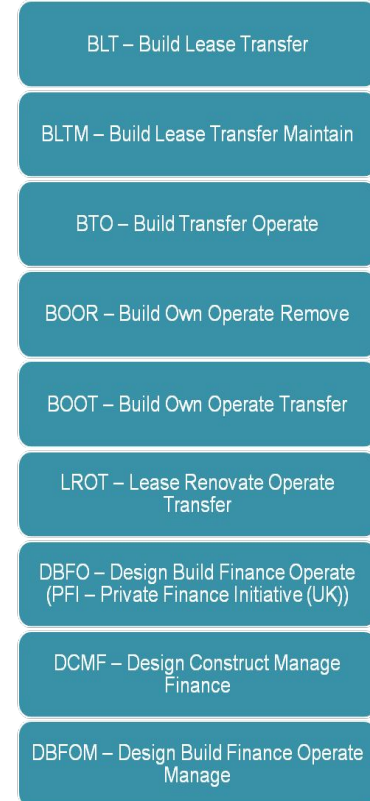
BLT – Build Lease Transfer

BLTM – Build Lease Transfer Maintain

BTO – Build Transfer Operate

BOOR – Build Own Operate Remove

BOOT – Build Own Operate Transfer

LROT – Lease Renovate Operate Transfer

DBFO – Design Build Finance Operate (PFI – Private Finance Initiative (UK))

DCMF – Design Construct Manage Finance

DBFOM – Design Build Finance Operate Manage